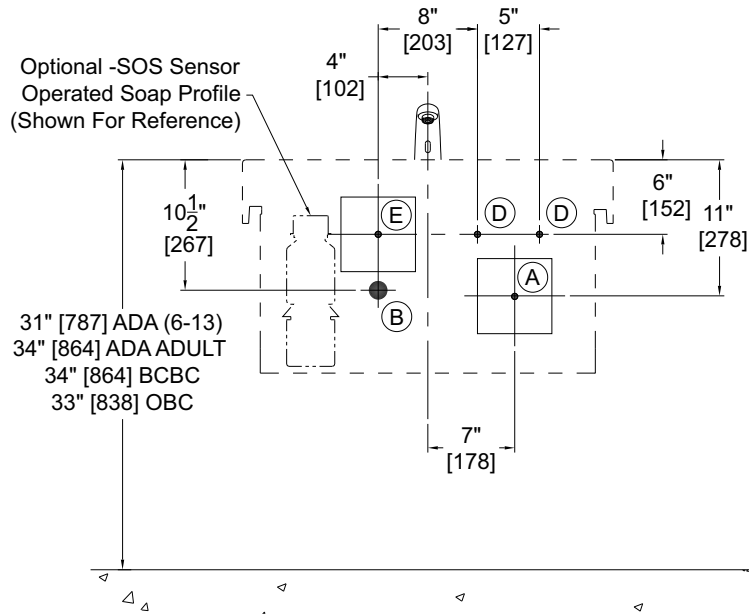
8"
[203]

5"
[127]

4"
[102]

Optional -SOS Sensor Operated Soap Profile (Shown For Reference)

$10\frac{1}{2}$"
[267]

E

D

D

6"
[152]

11"
[278]

A

B

31" [787] ADA (6-13)
34" [864] ADA ADULT
34" [864] BCBC
33" [838] OBC

7"
[178]